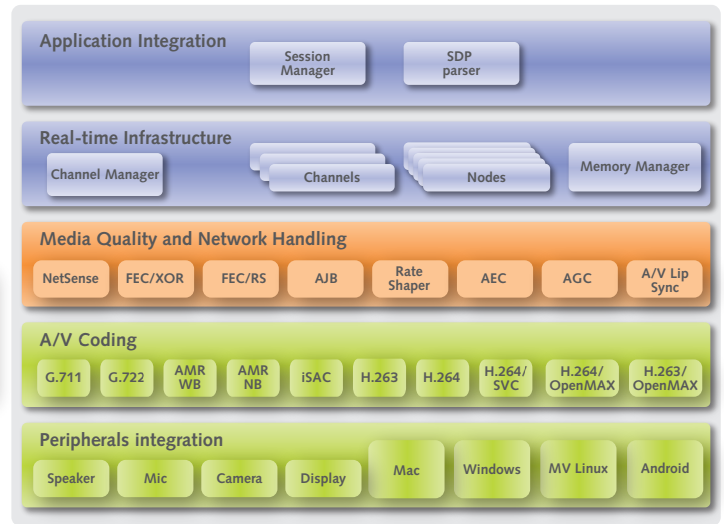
Application Integration

Session Manager

SDP parser

Real-time Infrastructure

Channel Manager

Channels

Nodes

Memory Manager

Media Quality and Network Handling

NetSense

FEC/XOR

FEC/RS

AJB

Rate Shaper

AEC

AGC

A/V Lip Sync

A/V Coding

G.711

G.722

AMR WB

AMR NB

iSAC

H.263

H.264

H.264/ SVC

H.264/ OpenMAX

H.263/ OpenMAX

Peripherals integration

Speaker

Mic

Camera

Display

Mac

Windows

MV Linux

Android